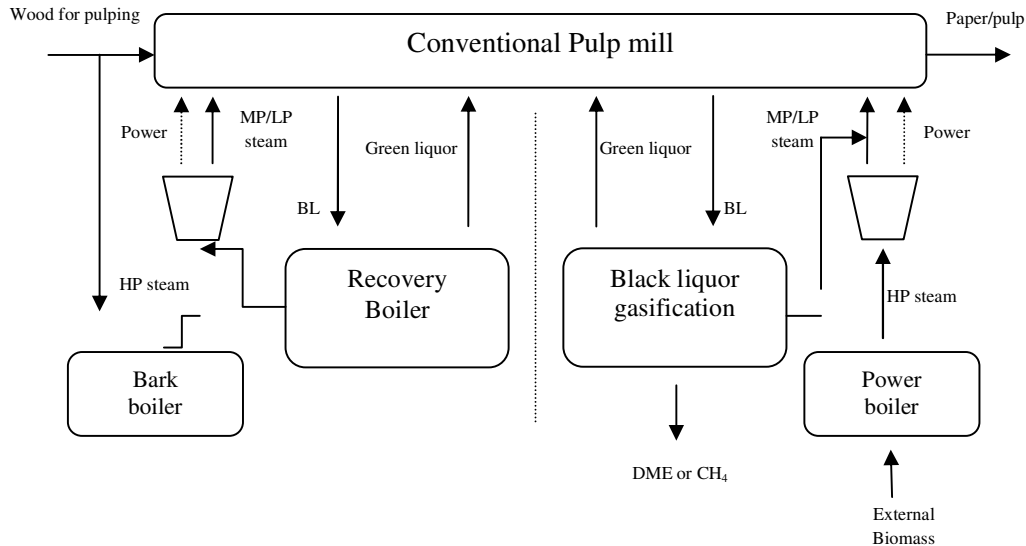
Wood for pulping

Conventional Pulp mill

Paper/pulp

Power

MP/LP steam

Green liquor

BL

HP steam

Recovery Boiler

Bark boiler

Green liquor

BL

MP/LP steam

Power

Black liquor gasification

HP steam

Power boiler

DME or $CH_4$

External Biomass